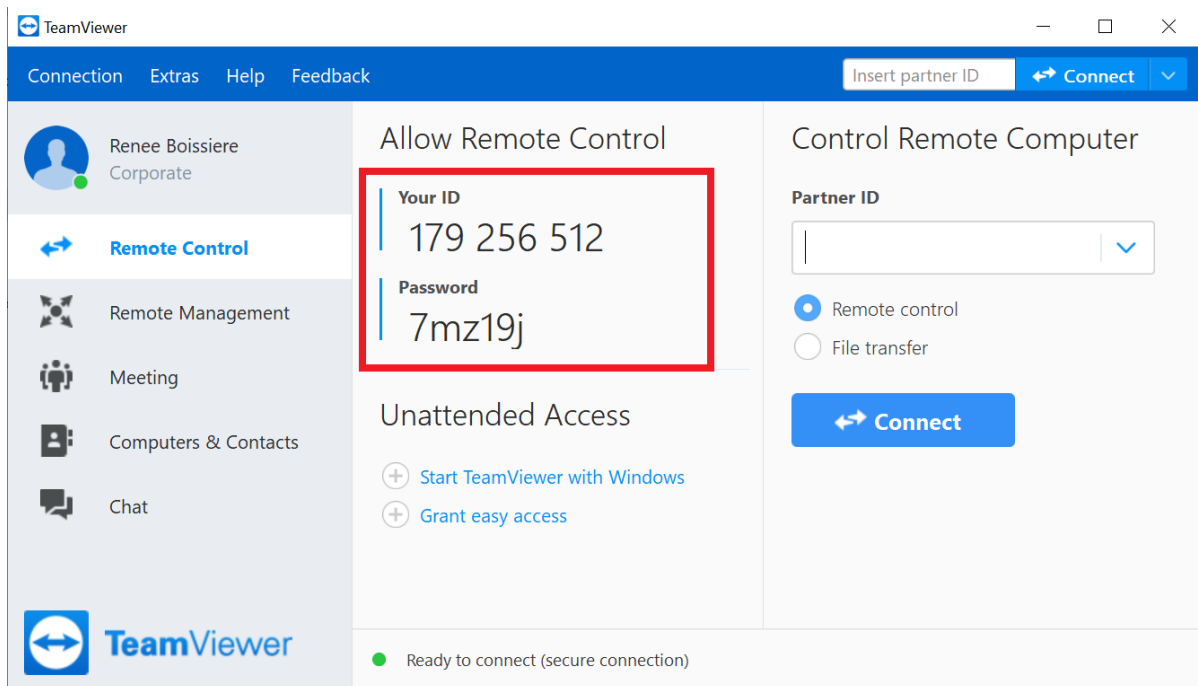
TeamViewer

Connection Extras Help Feedback

Insert partner ID

Connect

Renee Boissiere
Corporate

Remote Control

Remote Management

Meeting

Computers & Contacts

Chat

TeamViewer

Allow Remote Control

Your ID
179 256 512

Password
7mz19j

Unattended Access

Start TeamViewer with Windows

Grant easy access

Control Remote Computer

Partner ID

Remote control

File transfer

Connect

Ready to connect (secure connection)